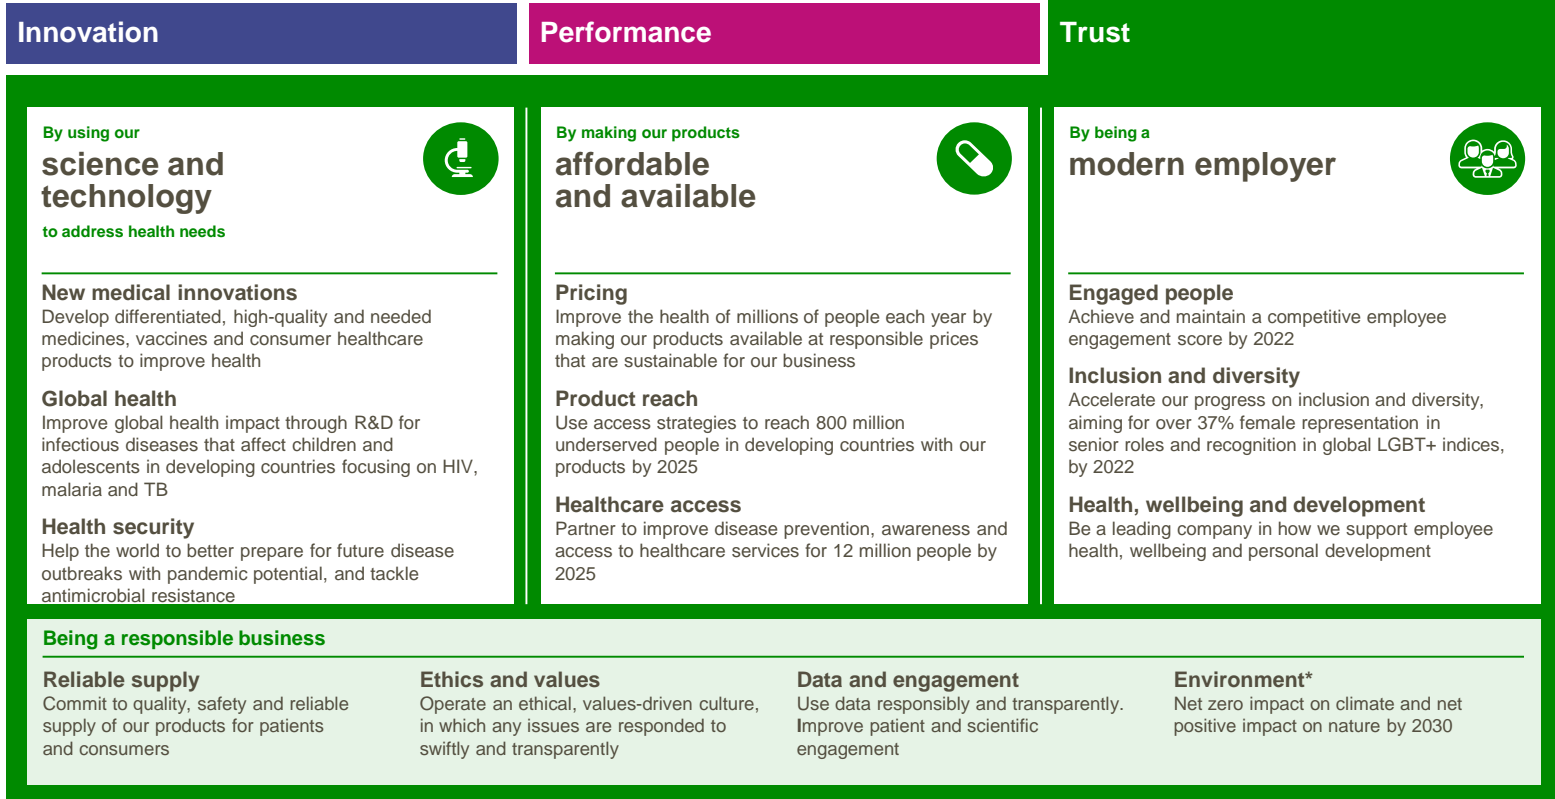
Innovation

Performance

Trust

By using our
science and technology
to address health needs

New medical innovations
Develop differentiated, high-quality and needed medicines, vaccines and consumer healthcare products to improve health

Global health
Improve global health impact through R&D for infectious diseases that affect children and adolescents in developing countries focusing on HIV, malaria and TB

Health security
Help the world to better prepare for future disease outbreaks with pandemic potential, and tackle antimicrobial resistance

By making our products
affordable and available

Pricing
Improve the health of millions of people each year by making our products available at responsible prices that are sustainable for our business

Product reach
Use access strategies to reach 800 million underserved people in developing countries with our products by 2025

Healthcare access
Partner to improve disease prevention, awareness and access to healthcare services for 12 million people by 2025

By being a
modern employer

Engaged people
Achieve and maintain a competitive employee engagement score by 2022

Inclusion and diversity
Accelerate our progress on inclusion and diversity, aiming for over 37% female representation in senior roles and recognition in global LGBT+ indices, by 2022

Health, wellbeing and development
Be a leading company in how we support employee health, wellbeing and personal development

Being a responsible business

Reliable supply
Commit to quality, safety and reliable supply of our products for patients and consumers

Ethics and values
Operate an ethical, values-driven culture, in which any issues are responded to swiftly and transparently

Data and engagement
Use data responsibly and transparently. Improve patient and scientific engagement

Environment*
Net zero impact on climate and net positive impact on nature by 2030